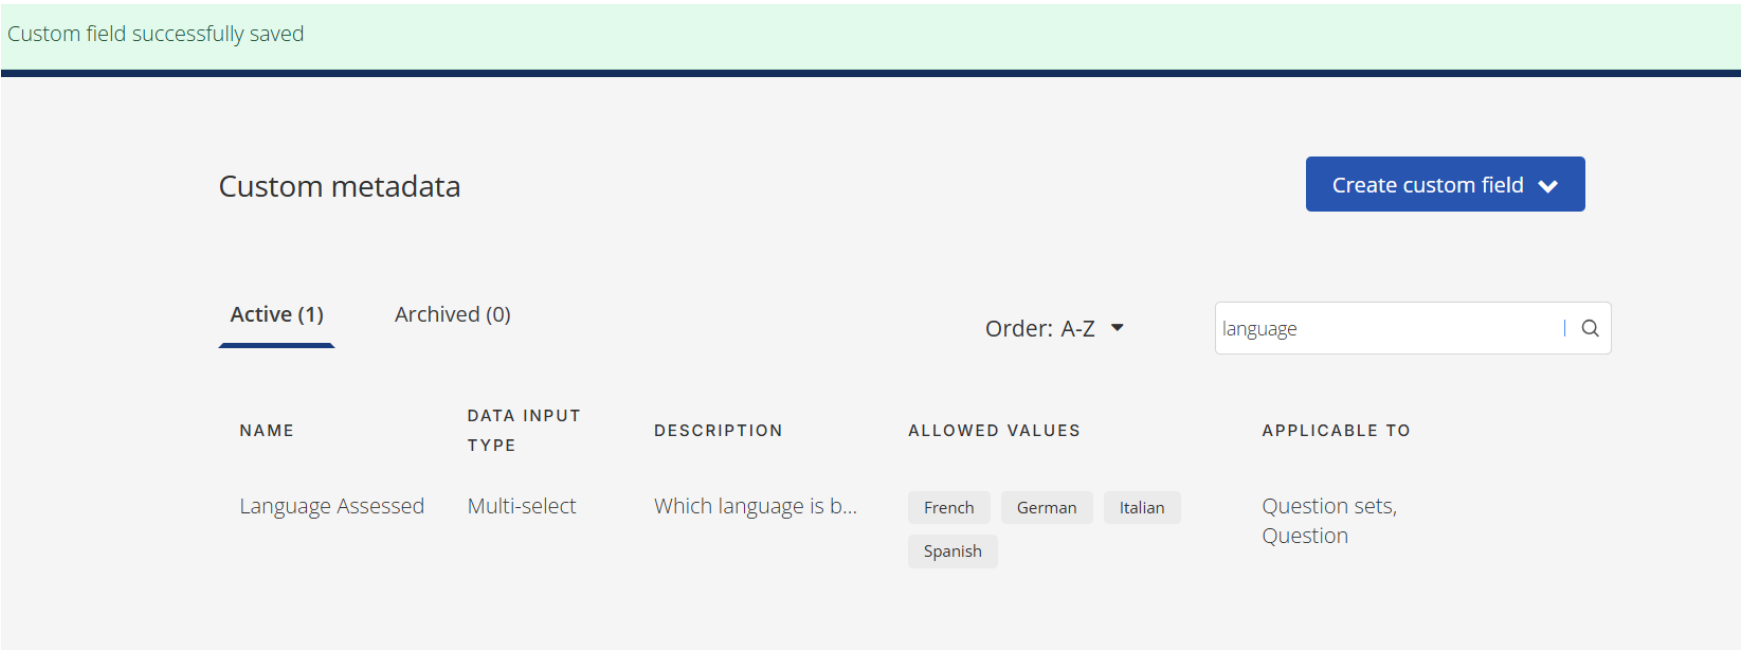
Custom field successfully saved

Custom metadata

Create custom field

Active (1)

Archived (0)

Order: A-Z

language

| NAME | DATA INPUT TYPE | DESCRIPTION | ALLOWED VALUES | APPLICABLE TO |
|---|---|---|---|---|
| Language Assessed | Multi-select | Which language is b... | French German Italian Spanish | Question sets, Question |